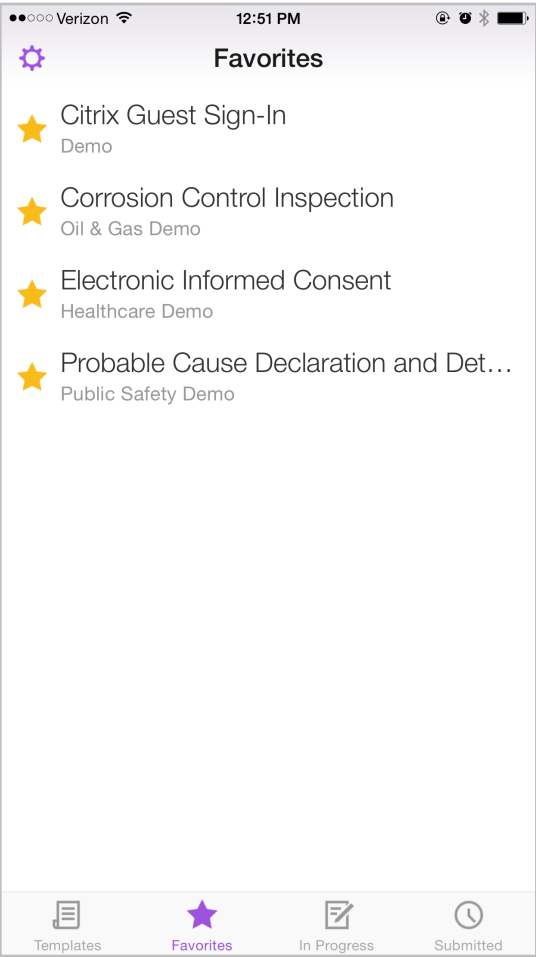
●●○○○ Verizon 12:51 PM

Favorites

Citrix Guest Sign-In
Demo

Corrosion Control Inspection
Oil & Gas Demo

Electronic Informed Consent
Healthcare Demo

Probable Cause Declaration and Det…
Public Safety Demo

Templates Favorites In Progress Submitted